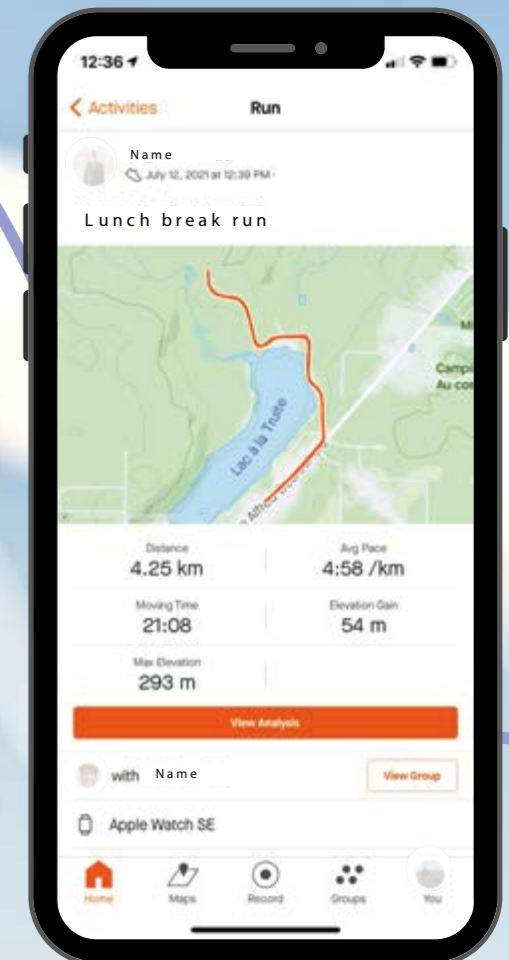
12:36

Activities Run

Name
July 12, 2021 at 12:39 PM

Lunch break run

Lac à la Truite

Campi
Au co

Distance
4.25 km

Avg Pace
4:58 /km

Moving Time
21:08

Elevation Gain
54 m

Max Elevation
293 m

View Analysis

with Name

View Group

Apple Watch SE

Home Maps Record Groups You